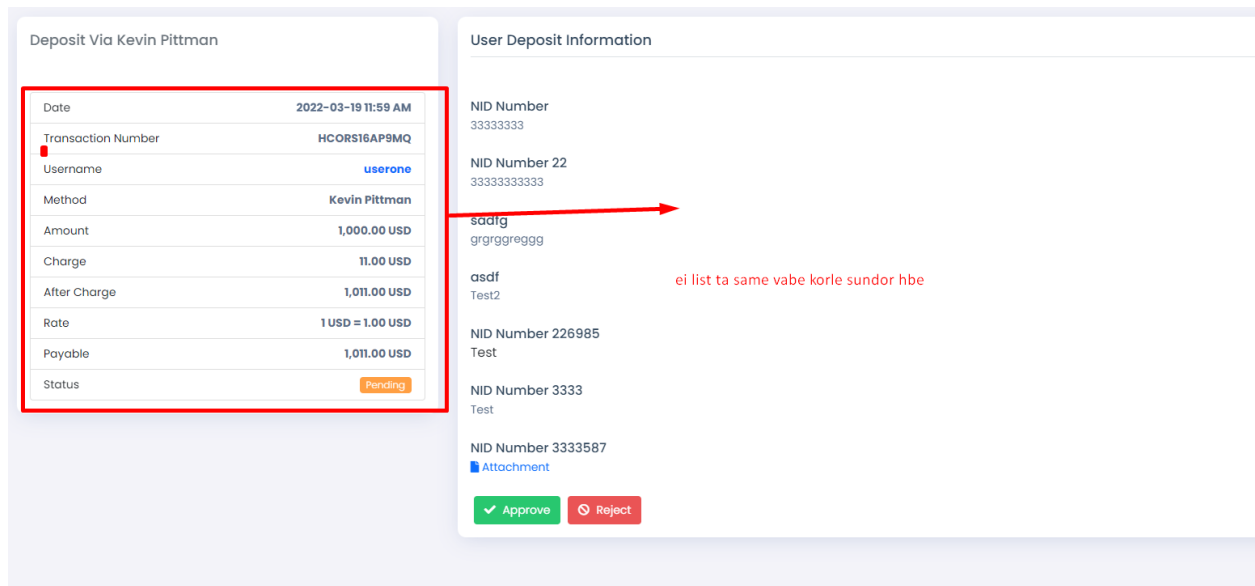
Deposit Via Kevin Pittman

| Date | 2022-03-19 11:59 AM |
|---|---|
| Transaction Number | HCORS16AP9MQ |
| Username | userone |
| Method | Kevin Pittman |
| Amount | 1,000.00 USD |
| Charge | 11.00 USD |
| After Charge | 1,011.00 USD |
| Rate | 1 USD = 1.00 USD |
| Payable | 1,011.00 USD |
| Status | Pending |

User Deposit Information

NID Number
33333333

NID Number 22
33333333333

sadfg
grgrggreggg

asdf
Test2

ei list ta same vabe korle sundor hbe

NID Number 226985
Test

NID Number 3333
Test

NID Number 3333587
Attachment

Approve
Reject